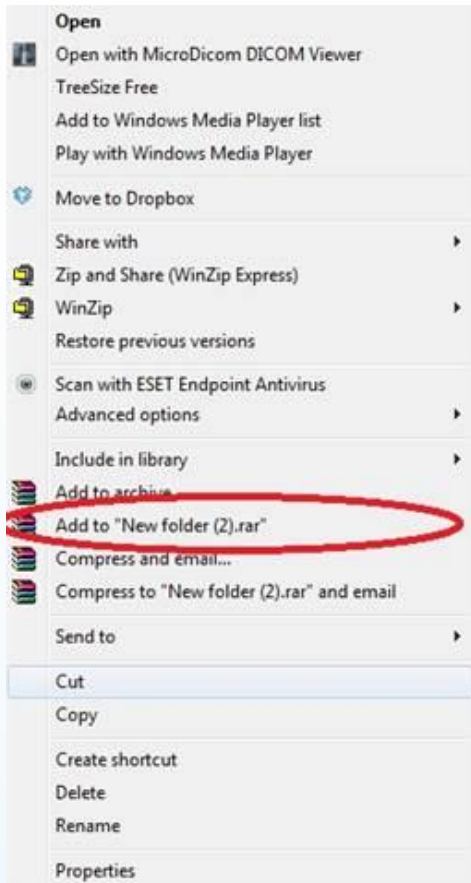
Open
Open with MicroDicom DICOM Viewer
TreeSize Free
Add to Windows Media Player list
Play with Windows Media Player

Move to Dropbox

Share with
Zip and Share (WinZip Express)
WinZip
Restore previous versions

Scan with ESET Endpoint Antivirus
Advanced options

Include in library
Add to archive...
Add to "New folder (2).rar"
Compress and email...
Compress to "New folder (2).rar" and email

Send to

Cut
Copy

Create shortcut
Delete
Rename

Properties